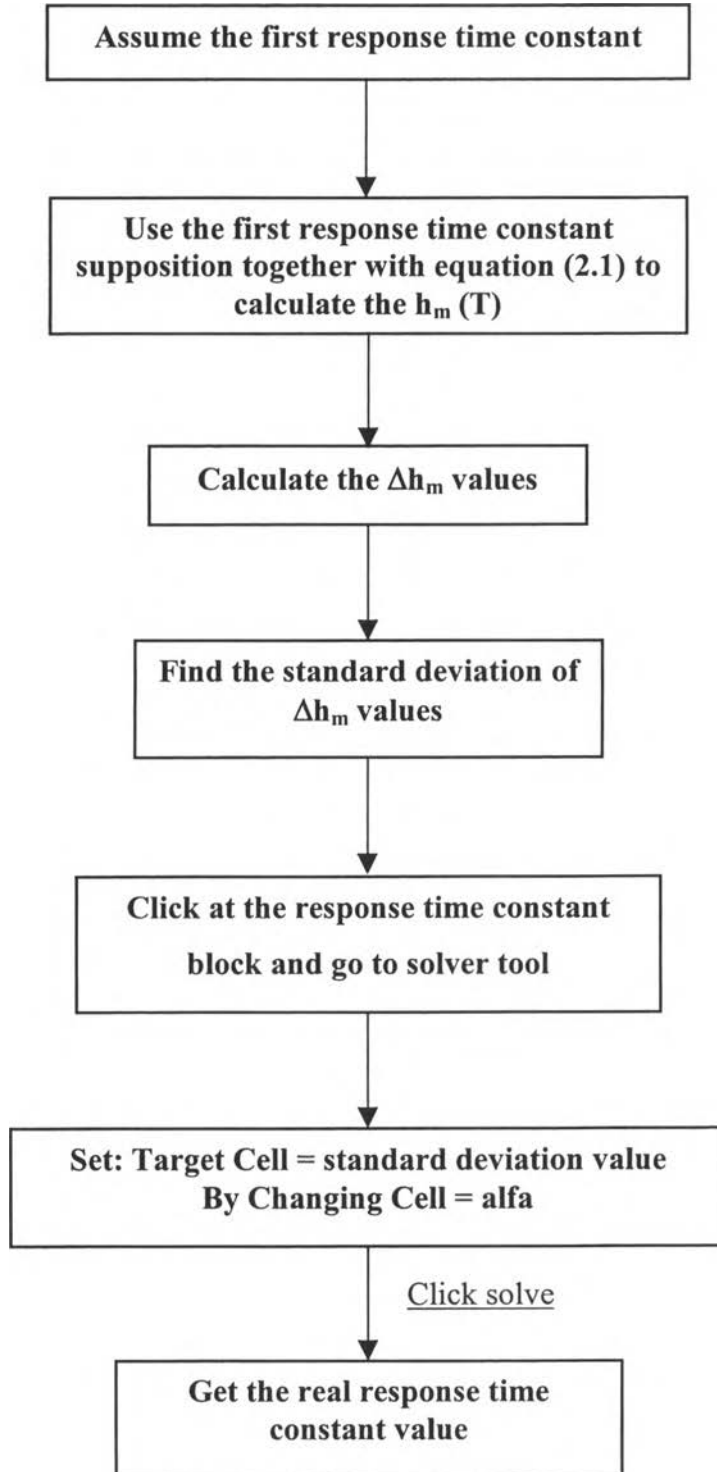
Assume the first response time constant

Use the first response time constant supposition together with equation (2.1) to calculate the $h_m$ (T)

Calculate the $\Delta h_m$ values

Find the standard deviation of $\Delta h_m$ values

Click at the response time constant block and go to solver tool

Set: Target Cell = standard deviation value
By Changing Cell = alfa

Click solve

Get the real response time constant value